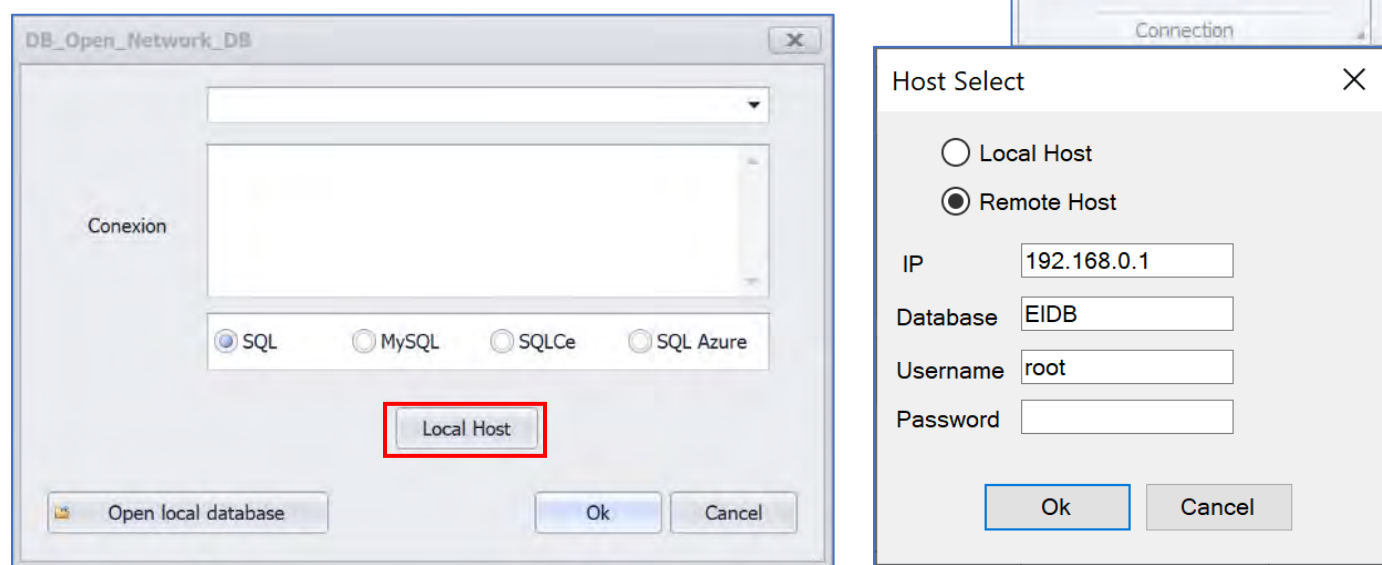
DB_Open_Network_DB

Conexion

SQL
MySQL
SQLCe
SQL Azure

Local Host

Open local database

Ok

Cancel

Connection

Host Select

Local Host

Remote Host

IP 192.168.0.1

Database EIDB

Username root

Password

Ok

Cancel